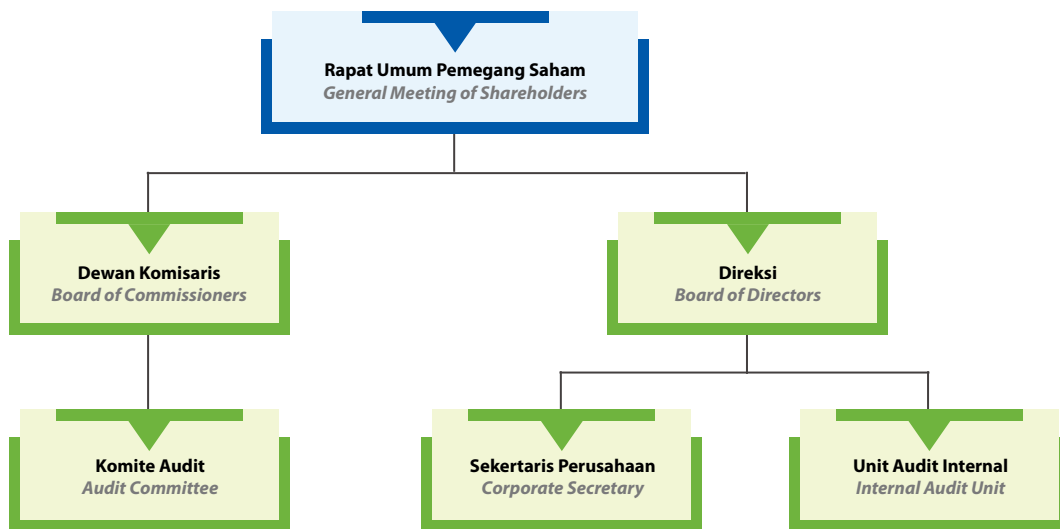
Rapat Umum Pemegang Saham
General Meeting of Shareholders

Dewan Komisaris
Board of Commissioners

Direksi
Board of Directors

Komite Audit
Audit Committee

Sekertaris Perusahaan
Corporate Secretary

Unit Audit Internal
Internal Audit Unit